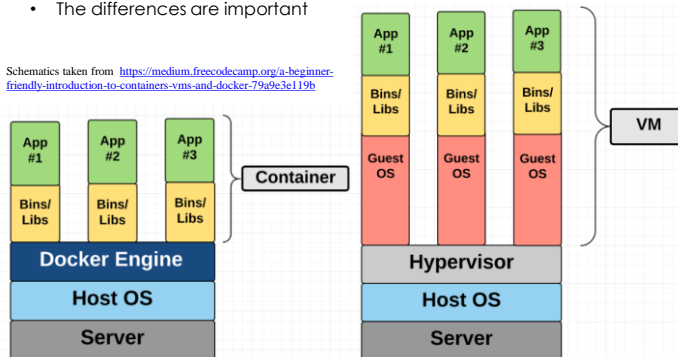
• The differences are important

Schematics taken from https://medium.freecodecamp.org/a-beginner-friendly-introduction-to-containers-vms-and-docker-79a9e3e119b

App #1

App #2

App #3

Bins/ Libs

Bins/ Libs

Bins/ Libs

Container

Docker Engine

Host OS

Server

App #1

App #2

App #3

Bins/ Libs

Bins/ Libs

Bins/ Libs

Guest OS

Guest OS

Guest OS

VM

Hypervisor

Host OS

Server